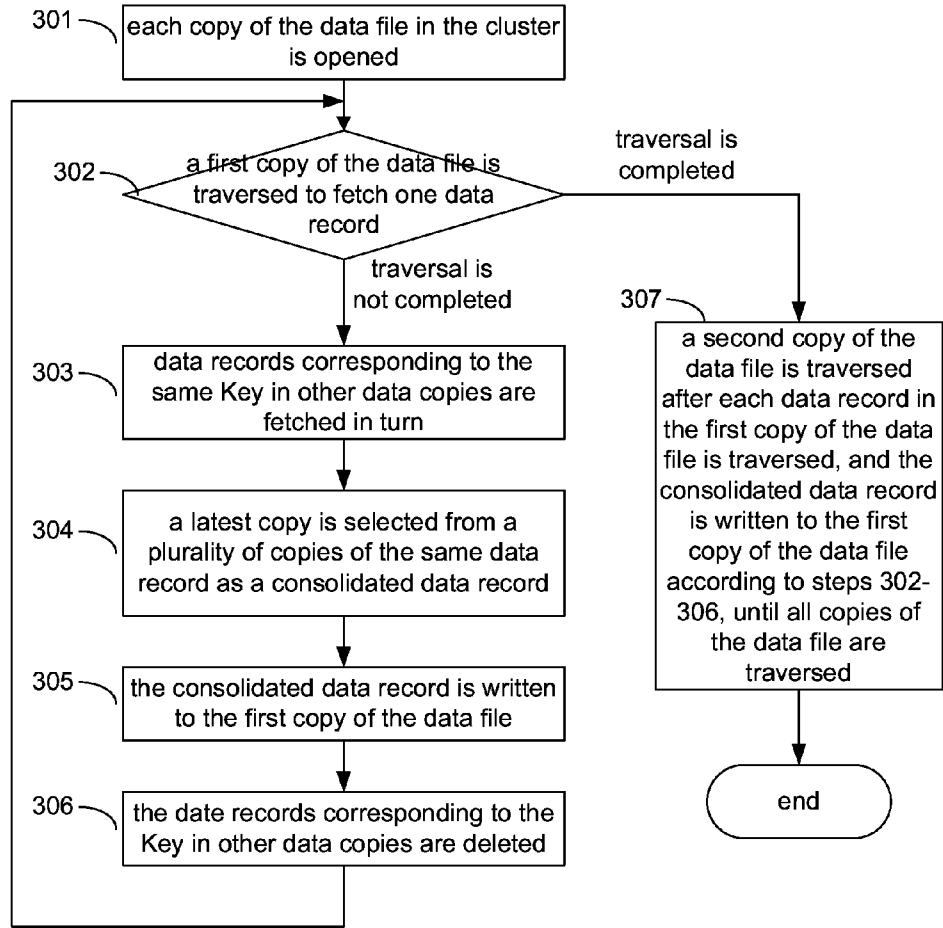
301 each copy of the data file in the cluster is opened

302 a first copy of the data file is traversed to fetch one data record

traversal is completed

traversal is not completed

303 data records corresponding to the same Key in other data copies are fetched in turn

304 a latest copy is selected from a plurality of copies of the same data record as a consolidated data record

305 the consolidated data record is written to the first copy of the data file

306 the date records corresponding to the Key in other data copies are deleted

307 a second copy of the data file is traversed after each data record in the first copy of the data file is traversed, and the consolidated data record is written to the first copy of the data file according to steps 302-306, until all copies of the data file are traversed

end